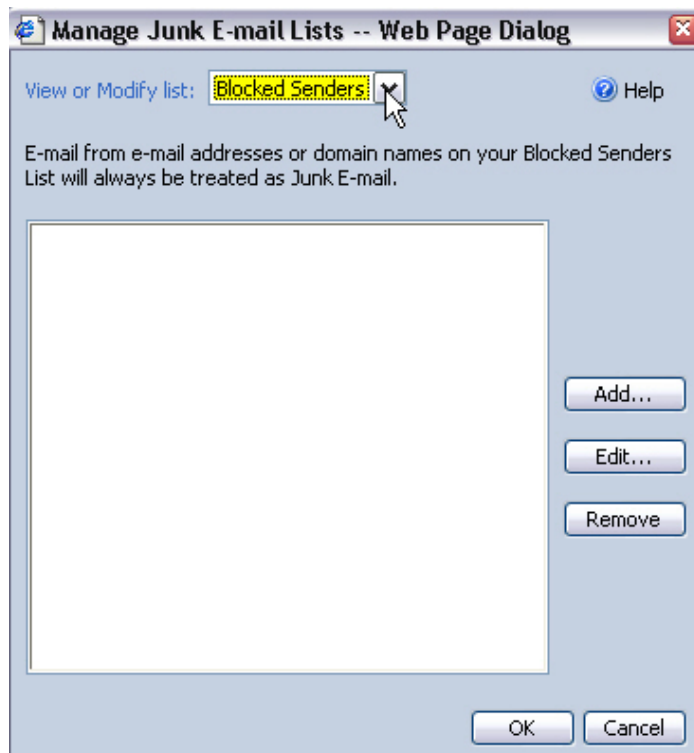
Manage Junk E-mail Lists -- Web Page Dialog

View or Modify list: Blocked Senders

Help

E-mail from e-mail addresses or domain names on your Blocked Senders List will always be treated as Junk E-mail.

Add...

Edit...

Remove

OK

Cancel